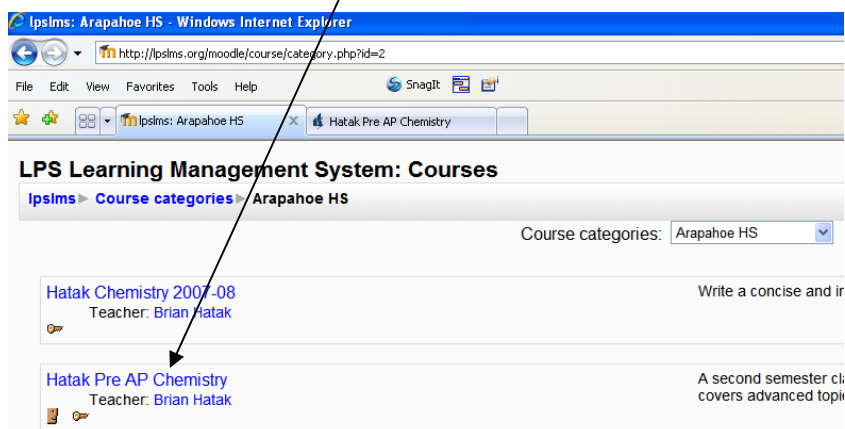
lpslms: Arapahoe HS - Windows Internet Explorer

http://lpslms.org/moodle/course/category.php?id=2

File Edit View Favorites Tools Help

SnagIt

lpslms: Arapahoe HS

Hatak Pre AP Chemistry

LPS Learning Management System: Courses

lpslms ► Course categories ► Arapahoe HS

Course categories: Arapahoe HS

Hatak Chemistry 2007-08
Teacher: Brian Hatak

Write a concise and in

Hatak Pre AP Chemistry
Teacher: Brian Hatak

A second semester cla
covers advanced topi